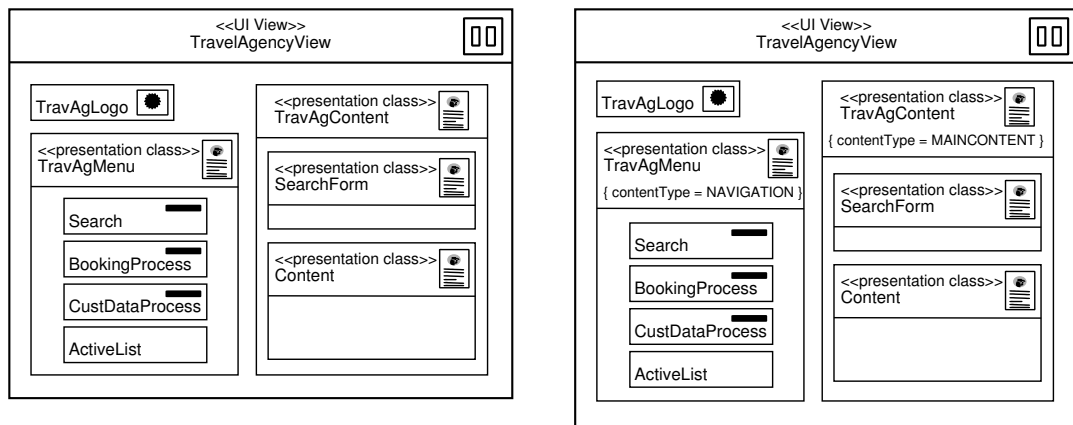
<<UI View>>
TravelAgencyView

TravAgLogo

<<presentation class>>
TravAgMenu

Search

BookingProcess

CustDataProcess

ActiveList

<<presentation class>>
TravAgContent

<<presentation class>>
SearchForm

<<presentation class>>
Content

<<UI View>>
TravelAgencyView

TravAgLogo

<<presentation class>>
TravAgMenu
{ contentType = NAVIGATION }

Search

BookingProcess

CustDataProcess

ActiveList

<<presentation class>>
TravAgContent
{ contentType = MAINCONTENT }

<<presentation class>>
SearchForm

<<presentation class>>
Content